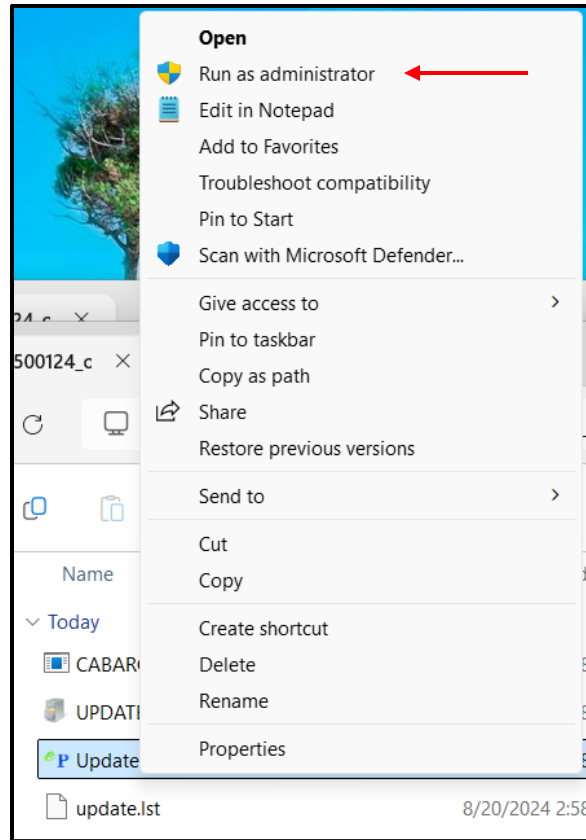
Open
Run as administrator
Edit in Notepad
Add to Favorites
Troubleshoot compatibility
Pin to Start
Scan with Microsoft Defender...
Give access to
Pin to taskbar
Copy as path
Share
Restore previous versions
Send to
Cut
Copy
Create shortcut
Delete
Rename
Properties

24_c ×
500124_c ×
Name
Today
CABAR
UPDATE
Update
update.lst
8/20/2024 2:58